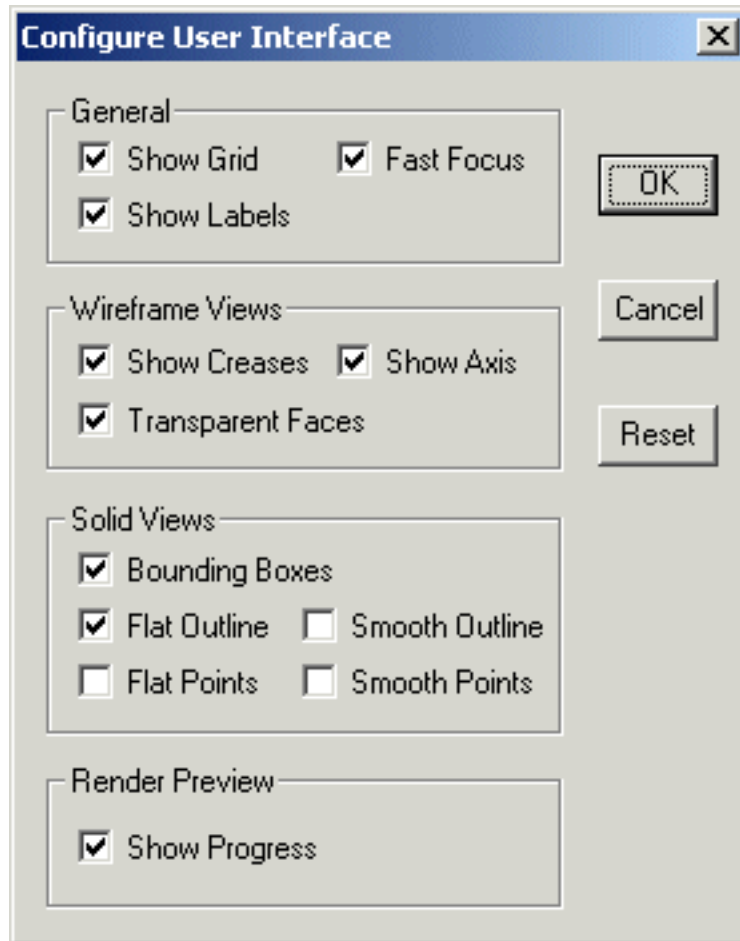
Configure User Interface

General
Show Grid
Fast Focus
Show Labels

OK

Wireframe Views
Show Creases
Show Axis
Transparent Faces

Cancel

Reset

Solid Views
Bounding Boxes
Flat Outline
Smooth Outline
Flat Points
Smooth Points

Render Preview
Show Progress